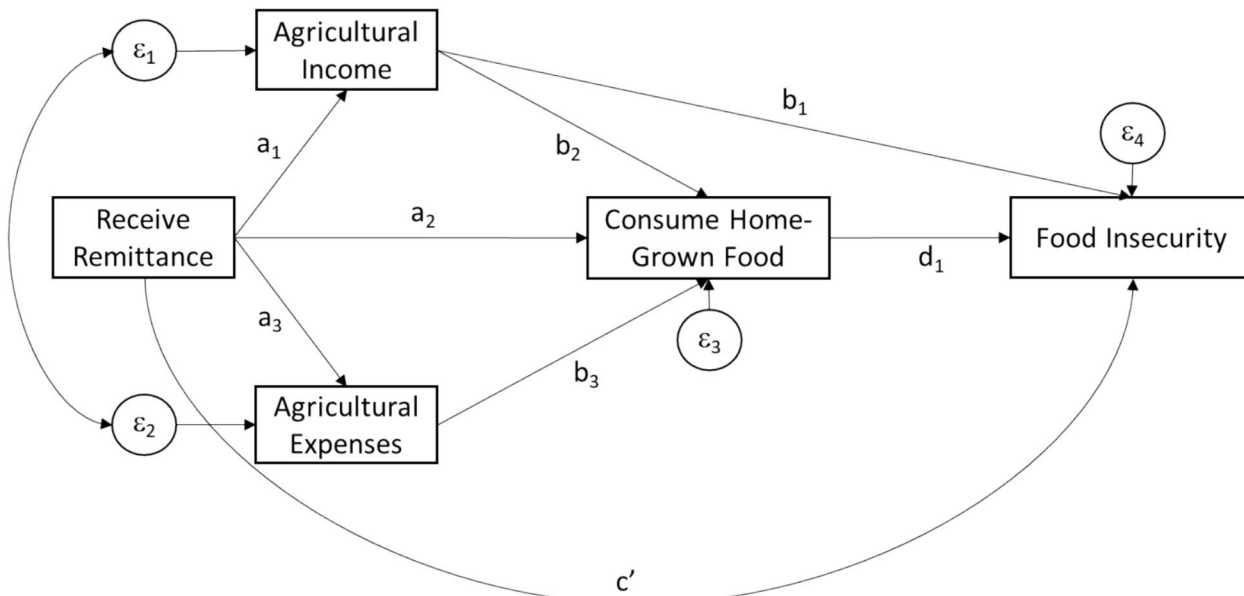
$\varepsilon_1$

Agricultural Income

$b_1$

$\varepsilon_4$

$a_1$

$b_2$

Receive Remittance

$a_2$

Consume Home-Grown Food

$d_1$

Food Insecurity

$a_3$

$\varepsilon_3$

$b_3$

$\varepsilon_2$

Agricultural Expenses

c’